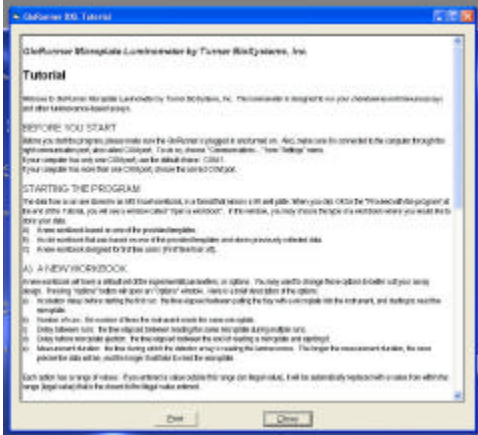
GloRunner XXL Tutorial

GloRunner Microplate Luminometer by Turner BioSystems, Inc.

Tutorial

Welcome to GloRunner Microplate Luminometer by Turner BioSystems, Inc. The luminometer is designed to run your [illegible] and other luminescence-based assays.

BEFORE YOU START

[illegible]

STARTING THE PROGRAM

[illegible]

A) A NEW WORKBOOK

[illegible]

Print

Close